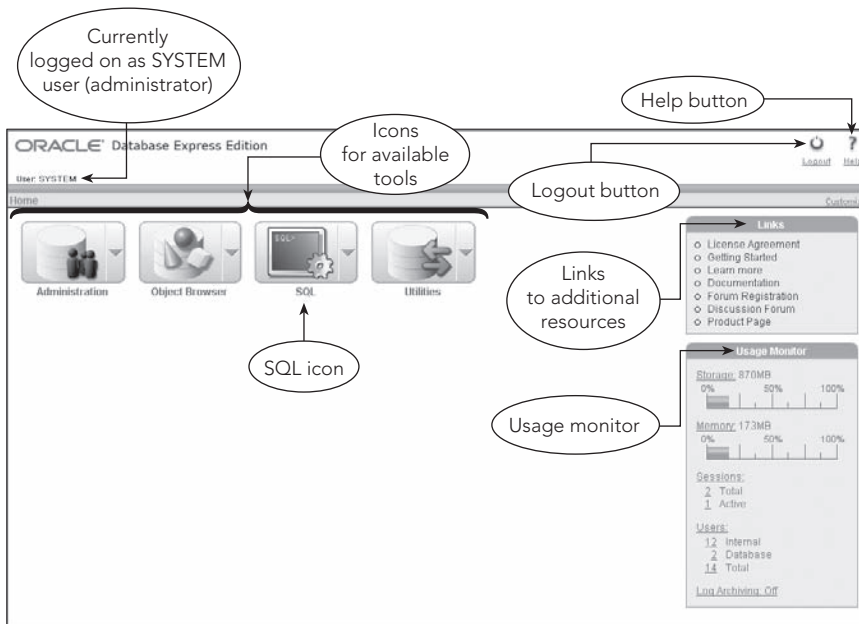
Currently logged on as SYSTEM user (administrator)

Help button

ORACLE Database Express Edition

Icons for available tools

User: SYSTEM

Logout

Help

Logout button

Home

Customize

Administration

Object Browser

SQL

Utilities

Links

License Agreement
Getting Started
Learn more
Documentation
Forum Registration
Discussion Forum
Product Page

Links to additional resources

SQL icon

Usage Monitor

Storage: 870MB
0% 50% 100%

Usage monitor

Memory: 173MB
0% 50% 100%

Sessions:
2 Total
1 Active

Users:
12 Internal
2 Database
14 Total

Log Archiving: Off